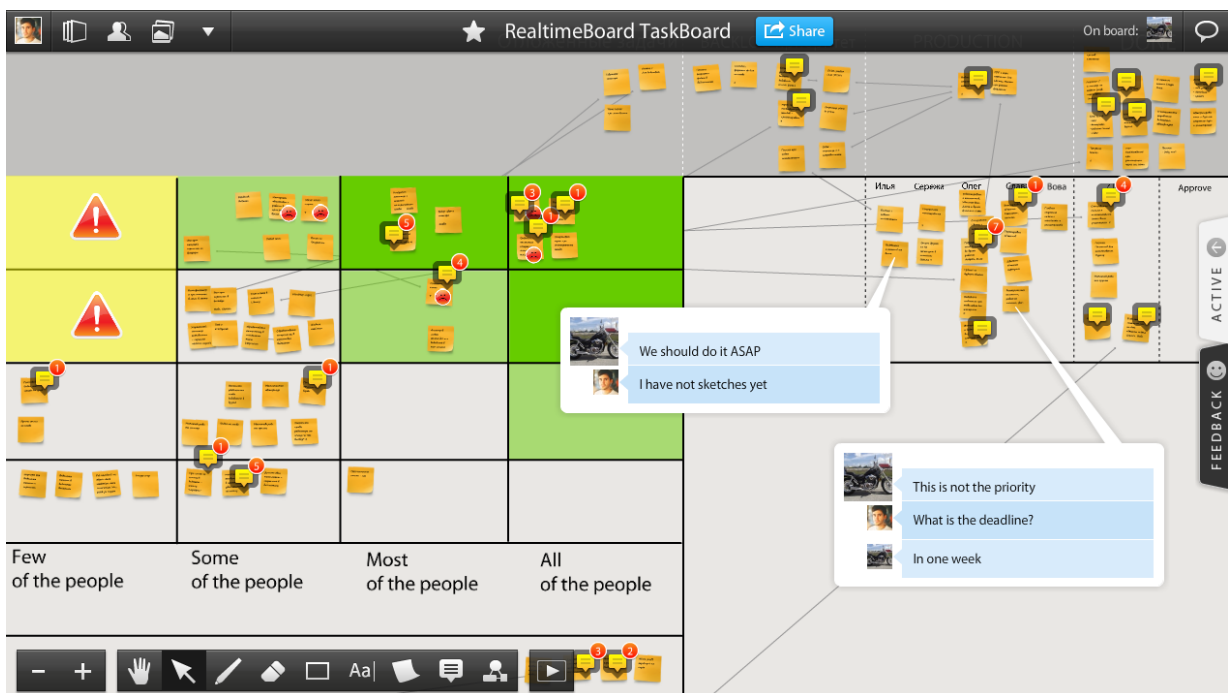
RealtimeBoard TaskBoard
Share
On board:

PRODUCTION

Илья Сережа Олег Саша Вова Approve

We should do it ASAP
I have not sketches yet

This is not the priority
What is the deadline?
In one week

ACTIVE
FEEDBACK

Few of the people
Some of the people
Most of the people
All of the people

Aa